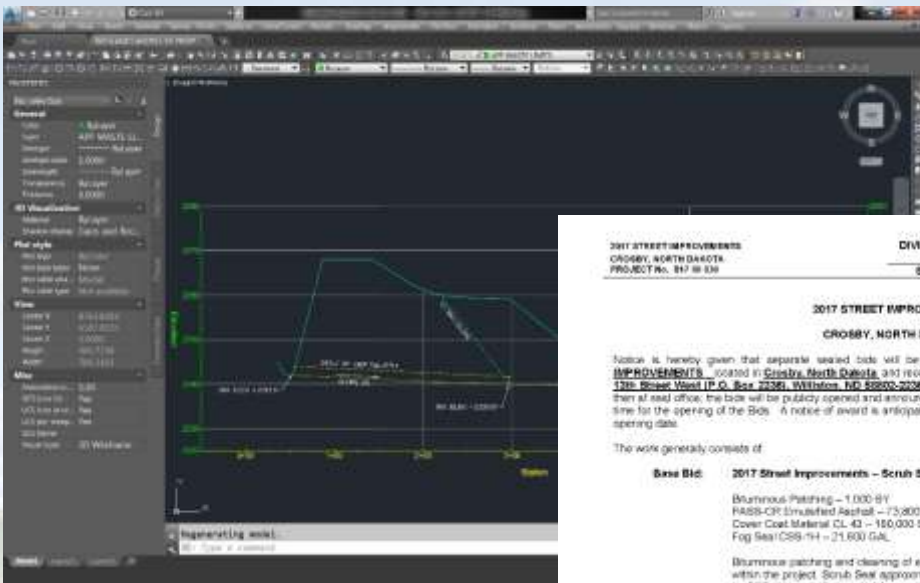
2017 STREET IMPROVEMENTS
CROSBY, NORTH DAKOTA
PROJECT No. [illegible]

DIV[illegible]

2017 STREET IMPRO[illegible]

CROSBY, NORTH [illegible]

Notice is hereby given that separate sealed bids will be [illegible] IMPROVEMENTS located in Crosby, North Dakota and rec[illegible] 13th Street West (P.O. Box 2236), Williston, ND 58802-223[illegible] them at said office; the bids will be publicly opened and announ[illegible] time for the opening of the Bids. A notice of award is anticipa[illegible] opening date.

The work generally consists of:

Base Bid: 2017 Street Improvements – Scrub S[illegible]

Bituminous Patching – 1,000 SY
PASS-CR Emulsified Asphalt – 73,800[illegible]
Cover Coat Material CL 43 – 180,000 S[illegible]
Fog Seal CSS-1H – 21,600 GAL

Bituminous patching and cleaning of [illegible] within the project. Scrub Seal approx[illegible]

Regenerating model.
Type a command

Station